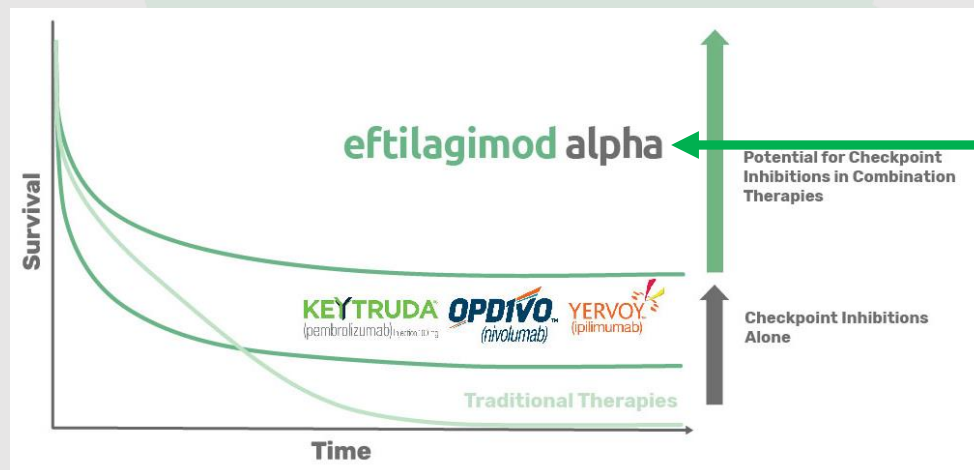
eftilagimod alpha

Potential for Checkpoint Inhibitions in Combination Therapies

Survival

KEYTRUDA® (pembrolizumab) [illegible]
OPDIVO™ (nivolumab)
YERVOY® (ipilimumab)

Checkpoint Inhibitions Alone

Traditional Therapies

Time